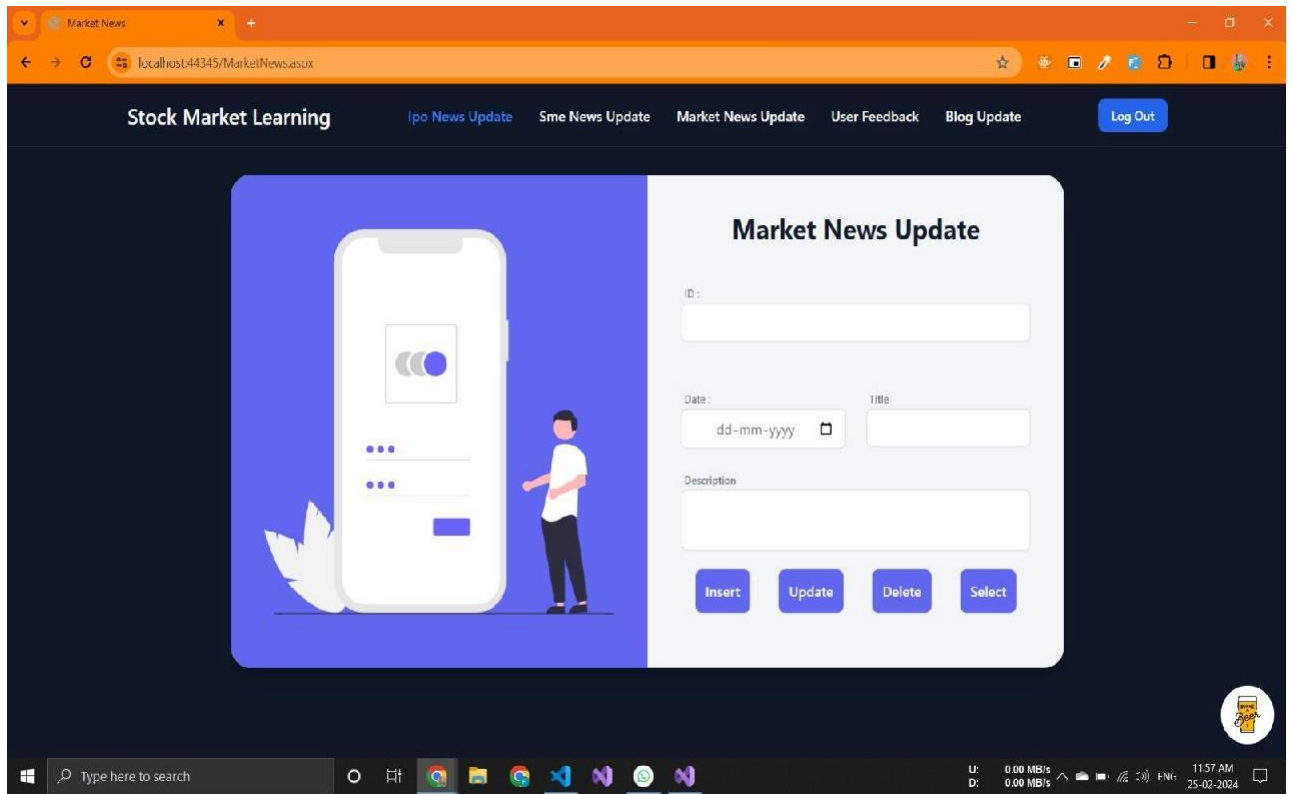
Market News

localhost:44345/MarketNews.aspx

Stock Market Learning

Ipo News Update Sme News Update Market News Update User Feedback Blog Update

Log Out

Market News Update

ID :

Date :

dd-mm-yyyy

Title

Description

Insert Update Delete Select

Type here to search

U: 0.00 MB/s
D: 0.00 MB/s

ENG

11:57 AM
25-02-2024